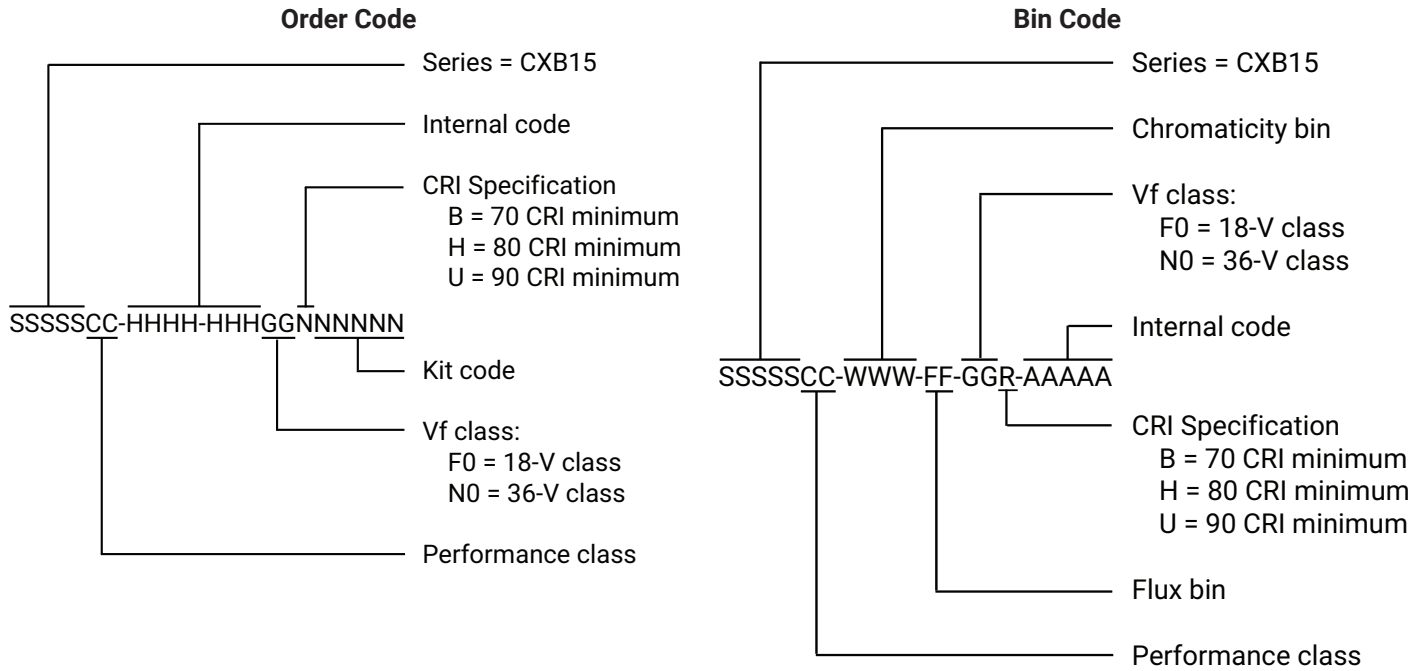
**Order Code**

Series = CXB15

Internal code

CRI Specification
B = 70 CRI minimum
H = 80 CRI minimum
U = 90 CRI minimum

SSSSSCC-HHHH-HHHGGNNNNNN

Kit code

Vf class:
F0 = 18-V class
N0 = 36-V class

Performance class

**Bin Code**

Series = CXB15

Chromaticity bin

Vf class:
F0 = 18-V class
N0 = 36-V class

Internal code

SSSSSCC-WWW-FF-GGR-AAAAA

CRI Specification
B = 70 CRI minimum
H = 80 CRI minimum
U = 90 CRI minimum

Flux bin

Performance class